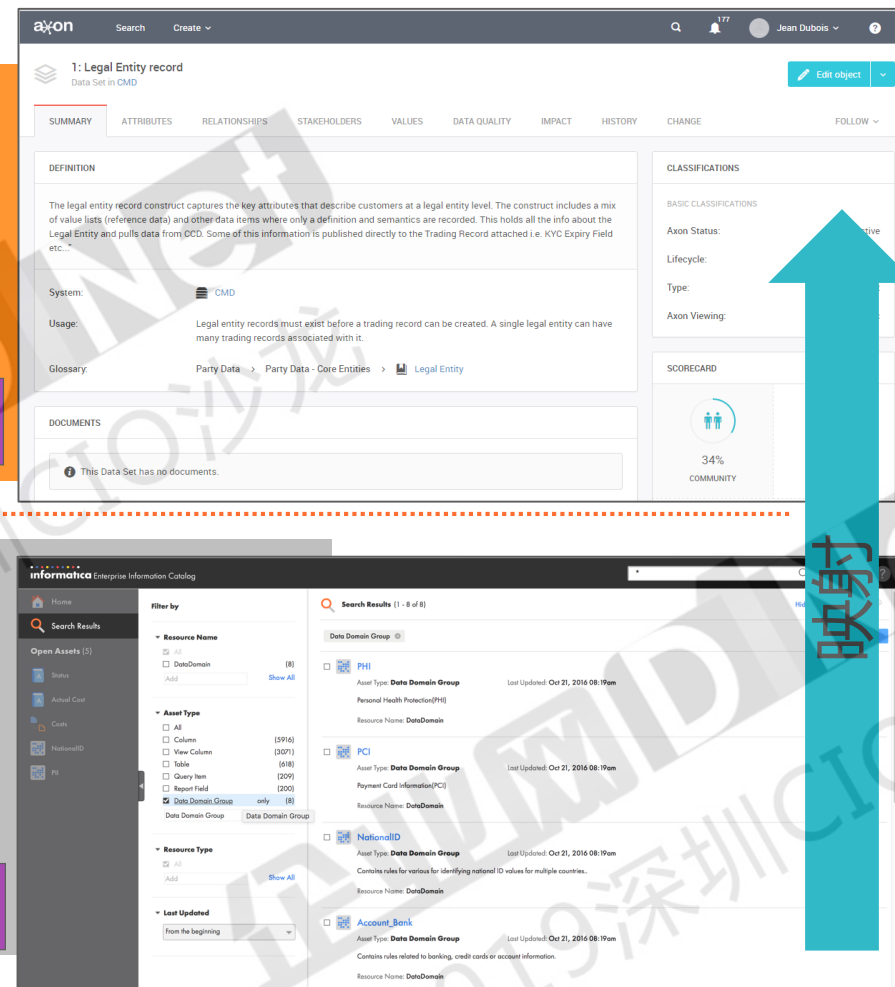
axon Search Create ⌄ 177 Jean Dubois ⌄ ?

1: Legal Entity record
Data Set in CMD

Edit object

SUMMARY ATTRIBUTES RELATIONSHIPS STAKEHOLDERS VALUES DATA QUALITY IMPACT HISTORY CHANGE FOLLOW ⌄

DEFINITION

The legal entity record construct captures the key attributes that describe customers at a legal entity level. The construct includes a mix of value lists (reference data) and other data items where only a definition and semantics are recorded. This holds all the info about the Legal Entity and pulls data from CCD. Some of this information is published directly to the Trading Record attached i.e. KYC Expiry Field etc..."

System: CMD

Usage: Legal entity records must exist before a trading record can be created. A single legal entity can have many trading records associated with it.

Glossary: Party Data > Party Data - Core Entities > Legal Entity

DOCUMENTS

This Data Set has no documents.

CLASSIFICATIONS

BASIC CLASSIFICATIONS

Axon Status: ctive

Lifecycle:

Type:

Axon Viewing:

SCORECARD

34%
COMMUNITY

映射

informatica Enterprise Information Catalog

Home
Search Results
Open Assets (5)
Status
Actual Cost
Costs
NationalID
PII

Filter by

Resource Name
All
DataDomain (8)
Add Show All

Asset Type
All
Column (5916)
View Column (3071)
Table (618)
Query Item (209)
Report Field (200)
Data Domain Group only (8)
Data Domain Group Data Domain Group

Resource Type
All
Add Show All

Last Updated
From the beginning

Search Results (1 - 8 of 8)
Hid

Data Domain Group

PHI
Asset Type: Data Domain Group Last Updated: Oct 21, 2016 08:19am
Personal Health Protection(PHI)
Resource Name: DataDomain

PCI
Asset Type: Data Domain Group Last Updated: Oct 21, 2016 08:19am
Payment Card Information(PCI)
Resource Name: DataDomain

NationalID
Asset Type: Data Domain Group Last Updated: Oct 21, 2016 08:19am
Contains rules for various for identifying national ID values for multiple countries..
Resource Name: DataDomain

Account_Bank
Asset Type: Data Domain Group Last Updated: Oct 21, 2016 08:19am
Contains rules related to banking, credit cards or account information.
Resource Name: DataDomain

CIO沙龙 2019深圳CIO